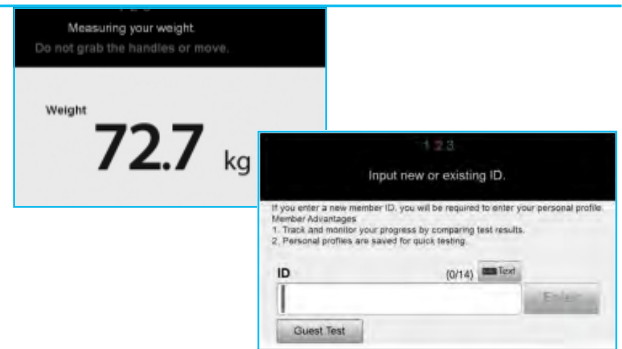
Measuring your weight.
Do not grab the handles or move.

Weight
72.7 kg

1 2 3
Input new or existing ID.

If you enter a new member ID, you will be required to enter your personal profile.
Member Advantages
1. Track and monitor your progress by comparing test results.
2. Personal profiles are saved for quick testing.

ID (0/14) Text

Enter

Guest Test